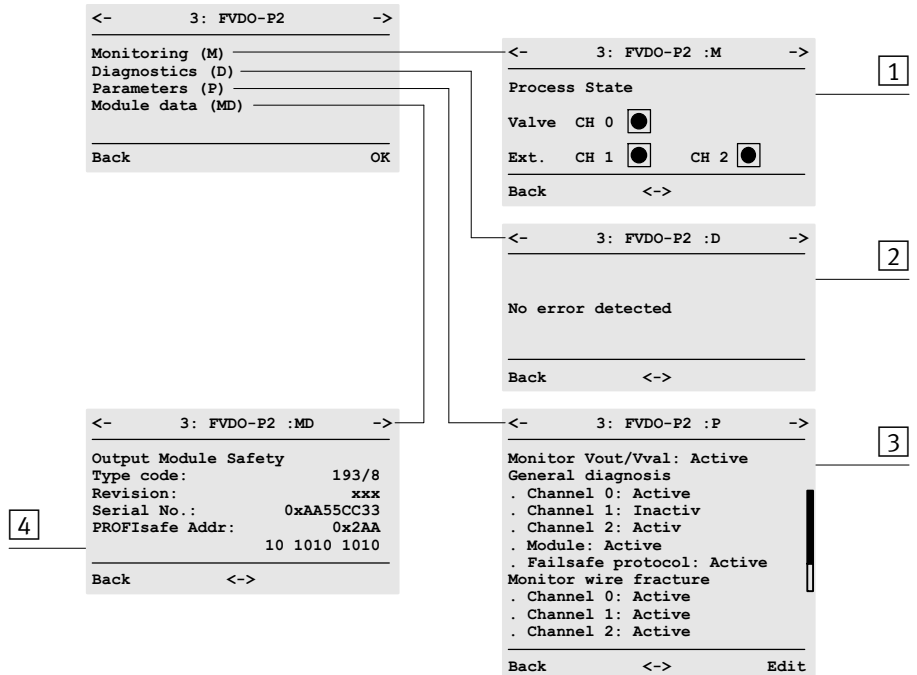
<- 3: FVDO-P2 ->

Monitoring (M)
Diagnostics (D)
Parameters (P)
Module data (MD)

Back OK

<- 3: FVDO-P2 :M ->

Process State

Valve CH 0

Ext. CH 1 CH 2

Back <->

1

<- 3: FVDO-P2 :D ->

No error detected

Back <->

2

<- 3: FVDO-P2 :MD ->

Output Module Safety
Type code: 193/8
Revision: xxx
Serial No.: 0xAA55CC33
PROFIsafe Addr: 0x2AA
10 1010 1010

Back <->

4

<- 3: FVDO-P2 :P ->

Monitor Vout/Vval: Active
General diagnosis
. Channel 0: Active
. Channel 1: Inactiv
. Channel 2: Activ
. Module: Active
. Failsafe protocol: Active
Monitor wire fracture
. Channel 0: Active
. Channel 1: Active
. Channel 2: Active

Back <-> Edit

3